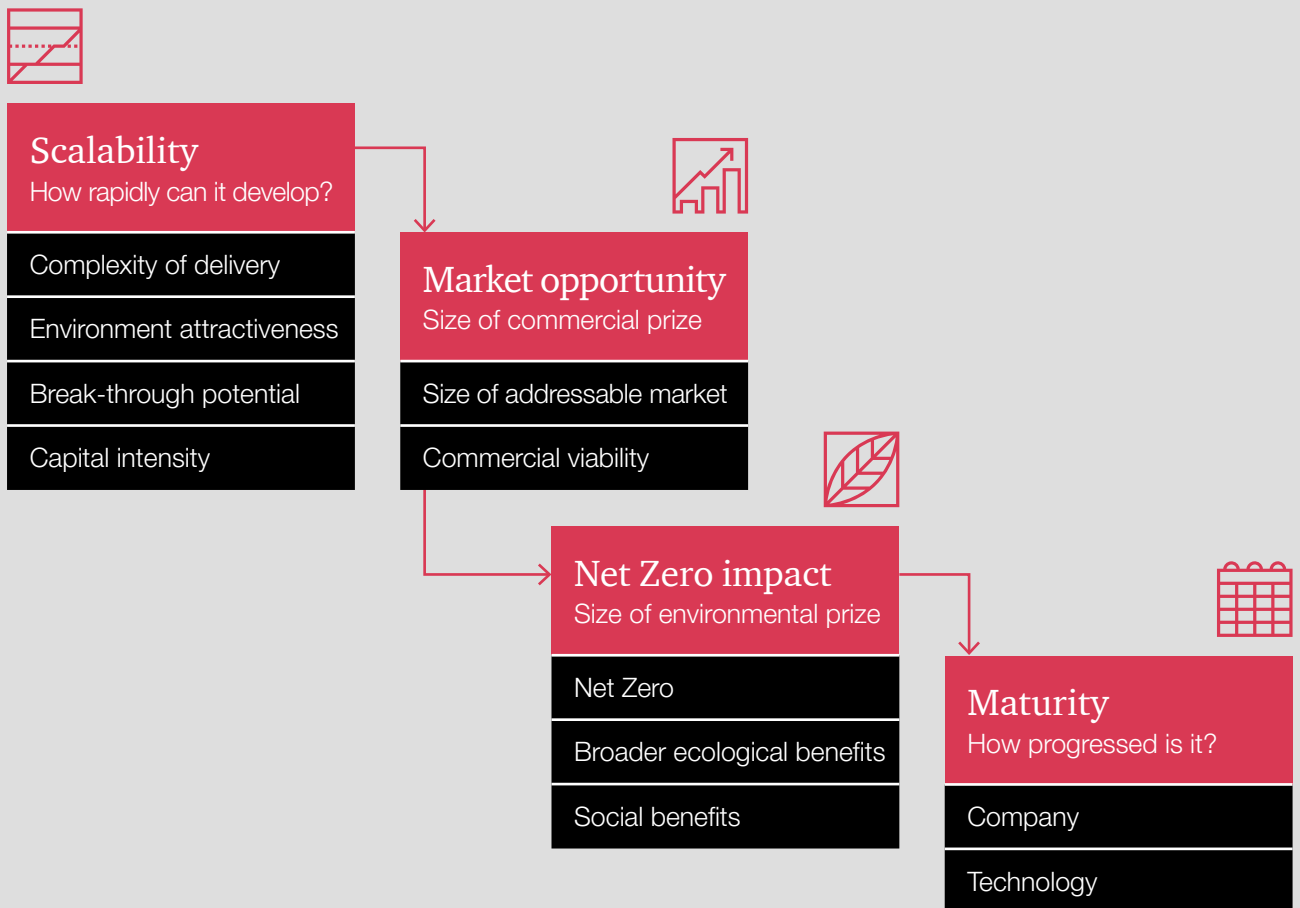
Scalability
How rapidly can it develop?

Complexity of delivery

Environment attractiveness

Break-through potential

Capital intensity

Market opportunity
Size of commercial prize

Size of addressable market

Commercial viability

Net Zero impact
Size of environmental prize

Net Zero

Broader ecological benefits

Social benefits

Maturity
How progressed is it?

Company

Technology